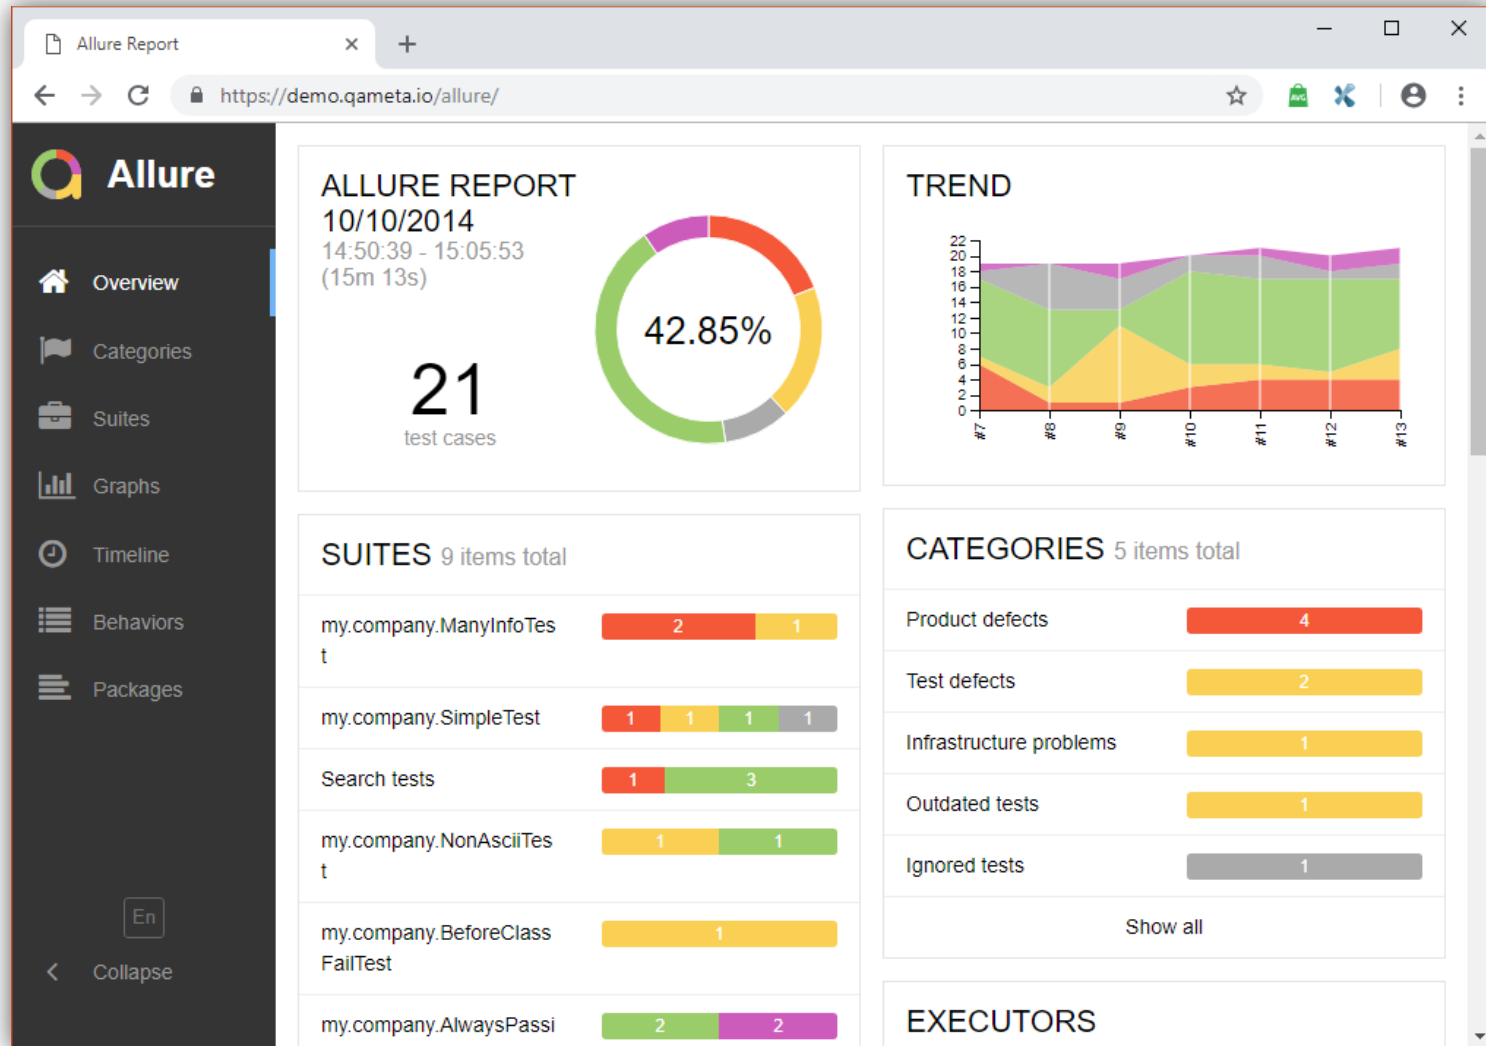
Allure Report ×
+

https://demo.qameta.io/allure/

Allure

Overview
Categories
Suites
Graphs
Timeline
Behaviors
Packages

En
Collapse

ALLURE REPORT 10/10/2014
14:50:39 - 15:05:53 (15m 13s)

21
test cases

42.85%

TREND

22
20
18
16
14
12
10
8
6
4
2
0

#7 #8 #9 #10 #11 #12 #13

SUITES 9 items total

| | |
|---|---|
| my.company.ManyInfoTest | 2 1 |
| my.company.SimpleTest | 1 1 1 1 |
| Search tests | 1 3 |
| my.company.NonAsciiTest | 1 1 |
| my.company.BeforeClassFailTest | 1 |
| my.company.AlwaysPassi | 2 2 |

CATEGORIES 5 items total

| | |
|---|---|
| Product defects | 4 |
| Test defects | 2 |
| Infrastructure problems | 1 |
| Outdated tests | 1 |
| Ignored tests | 1 |

Show all

EXECUTORS